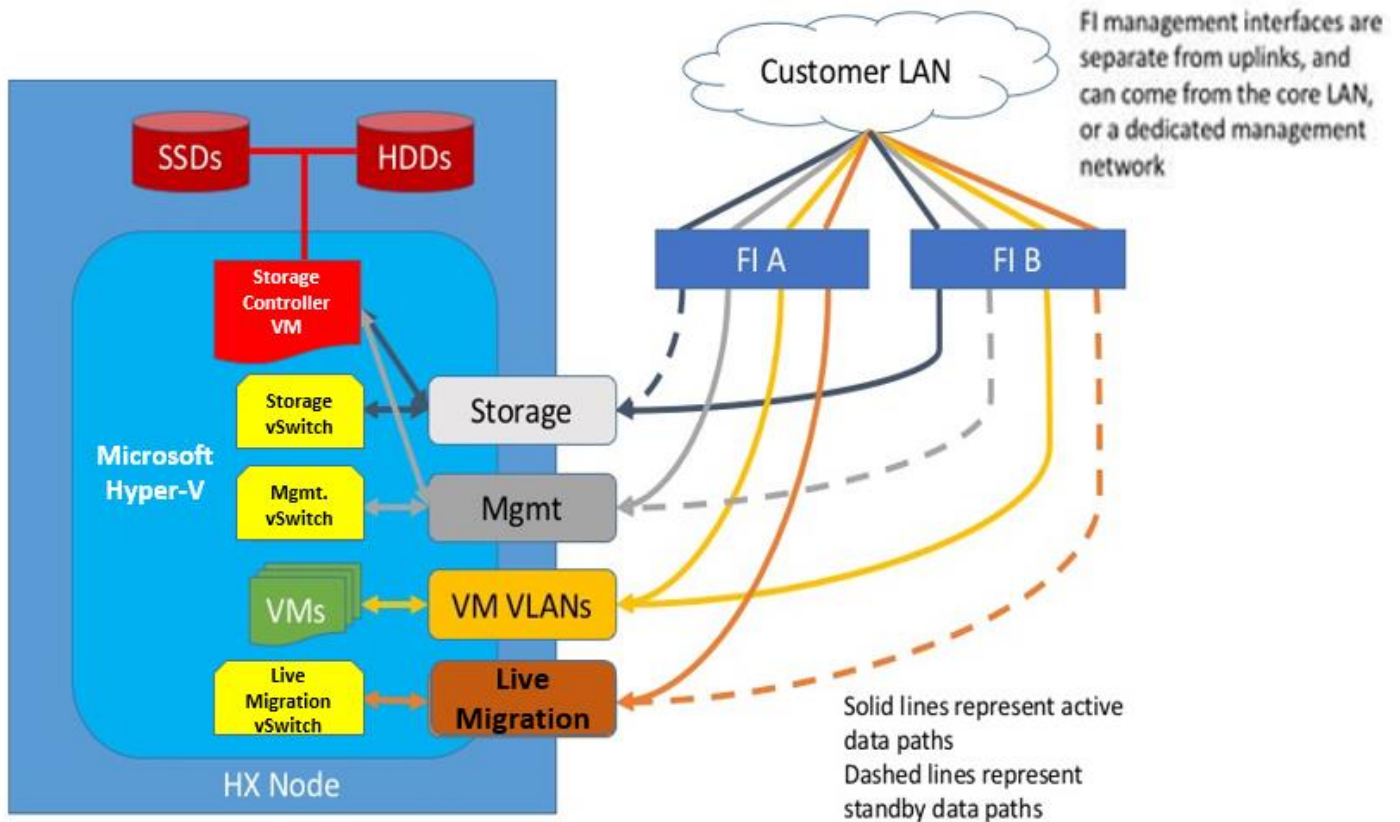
Customer LAN

FI management interfaces are separate from uplinks, and can come from the core LAN, or a dedicated management network

SSDs

HDDs

Storage Controller VM

Storage vSwitch

Microsoft Hyper-V

Mgmt. vSwitch

VMs

Live Migration vSwitch

HX Node

FI A

FI B

Storage

Mgmt

VM VLANs

Live Migration

Solid lines represent active data paths
Dashed lines represent standby data paths